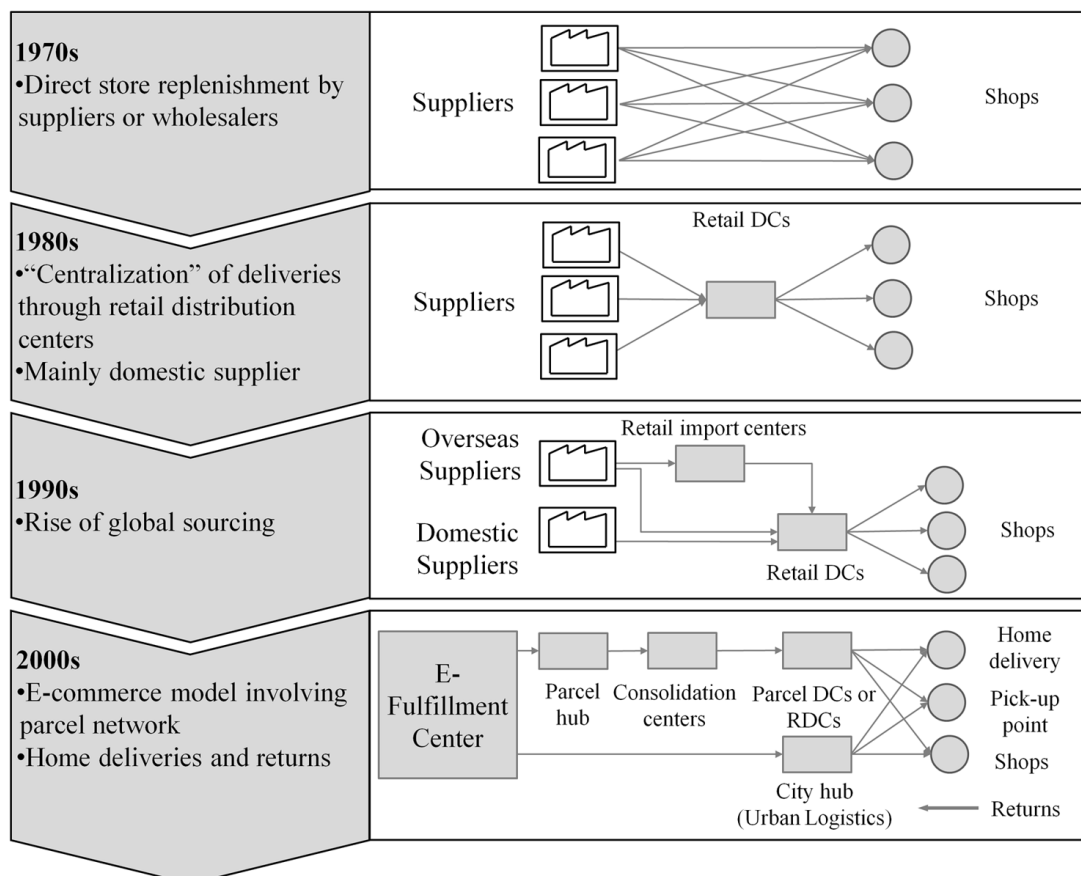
1970s
•Direct store replenishment by suppliers or wholesalers

Suppliers

Shops

1980s
•"Centralization" of deliveries through retail distribution centers
•Mainly domestic supplier

Retail DCs

Suppliers

Shops

1990s
•Rise of global sourcing

Retail import centers

Overseas Suppliers

Domestic Suppliers

Retail DCs

Shops

2000s
•E-commerce model involving parcel network
•Home deliveries and returns

E-Fulfillment Center

Parcel hub

Consolidation centers

Parcel DCs or RDCs

City hub (Urban Logistics)

Home delivery

Pick-up point

Shops

Returns